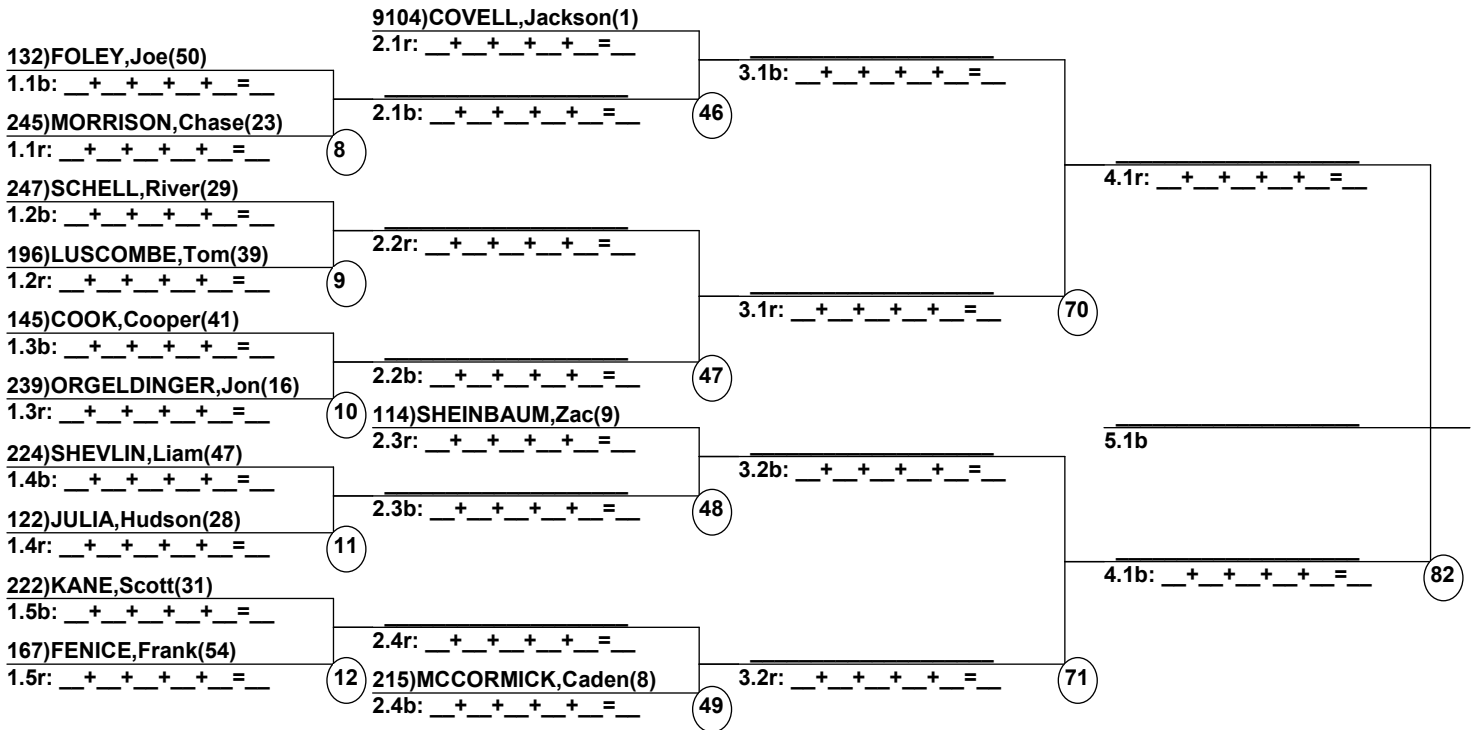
9104)COVELL,Jackson(1)
2.1r: __+__+__+__+__=__

132)FOLEY,Joe(50)
1.1b: __+__+__+__+__=__

3.1b: __+__+__+__+__=__

2.1b: __+__+__+__+__=__

46

245)MORRISON,Chase(23)
1.1r: __+__+__+__+__=__

8

4.1r: __+__+__+__+__=__

247)SCHELL,River(29)
1.2b: __+__+__+__+__=__

2.2r: __+__+__+__+__=__

196)LUSCOMBE,Tom(39)
1.2r: __+__+__+__+__=__

9

3.1r: __+__+__+__+__=__

70

145)COOK,Cooper(41)
1.3b: __+__+__+__+__=__

2.2b: __+__+__+__+__=__

47

239)ORGELDINGER,Jon(16)
1.3r: __+__+__+__+__=__

10

114)SHEINBAUM,Zac(9)
2.3r: __+__+__+__+__=__

5.1b

224)SHEVLIN,Liam(47)
1.4b: __+__+__+__+__=__

3.2b: __+__+__+__+__=__

2.3b: __+__+__+__+__=__

48

122)JULIA,Hudson(28)
1.4r: __+__+__+__+__=__

11

4.1b: __+__+__+__+__=__

82

222)KANE,Scott(31)
1.5b: __+__+__+__+__=__

2.4r: __+__+__+__+__=__

167)FENICE,Frank(54)
1.5r: __+__+__+__+__=__

12

215)MCCORMICK,Caden(8)
2.4b: __+__+__+__+__=__

49

3.2r: __+__+__+__+__=__

71